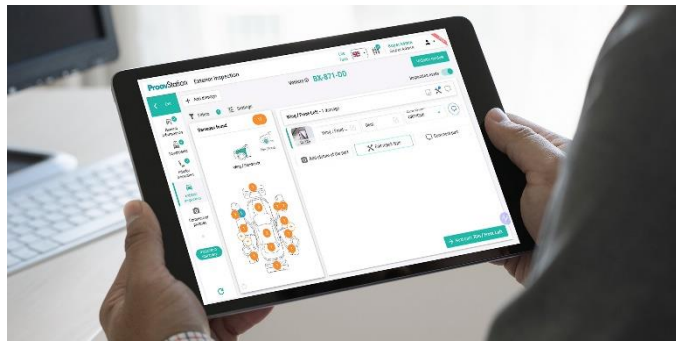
ProovStation Exterior inspection

Vehicle ID BX-871-DD

Inspection mode

Add damage

Filters Settings

Damages found

Wing Front Left - 1 damage

Dent

Add picture of the part

Part catalogue

Replace part

Add all

Inspection

Add Wing Front Left